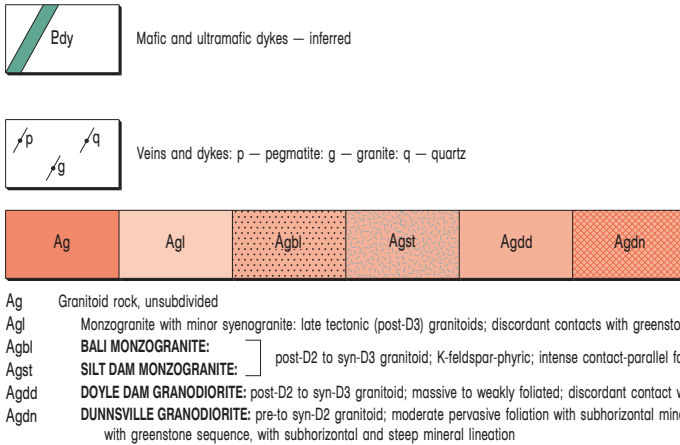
Edy

Mafic and ultramafic dykes — inferred

p q g

Veins and dykes: p — pegmatite: g — granite: q — quartz

| Ag | Agl | Agbl | Agst | Agdd | Agdn |
|---|---|---|---|---|---|

Ag Granitoid rock, unsubdivided

Agl Monzogranite with minor syenogranite: late tectonic (post-D3) granitoids; discordant contacts with greensto

Agbl **BALI MONZOGRANITE:**

Agst **SILT DAM MONZOGRANITE:**

post-D2 to syn-D3 granitoid; K-feldspar-phyric; intense contact-parallel fo

Agdd **DOYLE DAM GRANODIORITE:** post-D2 to syn-D3 granitoid; massive to weakly foliated; discordant contact v

Agdn **DUNNSVILLE GRANODIORITE:** pre-to syn-D2 granitoid; moderate pervasive foliation with subhorizontal mine with greenstone sequence, with subhorizontal and steep mineral lineation